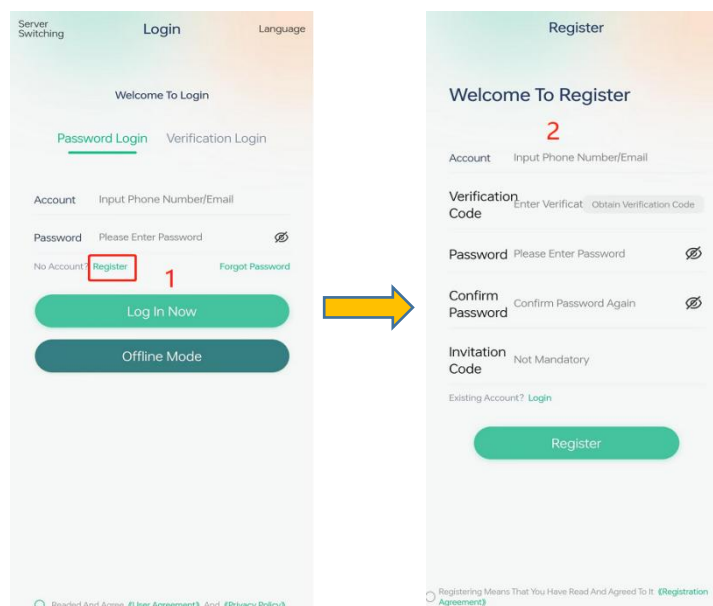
Server Switching
Login
Language

Welcome To Login

Password Login
Verification Login

Account
Input Phone Number/Email

Password
Please Enter Password

No Account? Register
1
Forgot Password

Log In Now

Offline Mode

Readed And Agree 《User Agreement》 And 《Privacy Policy》

Register

Welcome To Register
2

Account
Input Phone Number/Email

Verification Code
Enter Verificat
Obtain Verification Code

Password
Please Enter Password

Confirm Password
Confirm Password Again

Invitation Code
Not Mandatory

Existing Account? Login

Register

Registering Means That You Have Read And Agreed To It 《Registration Agreement》